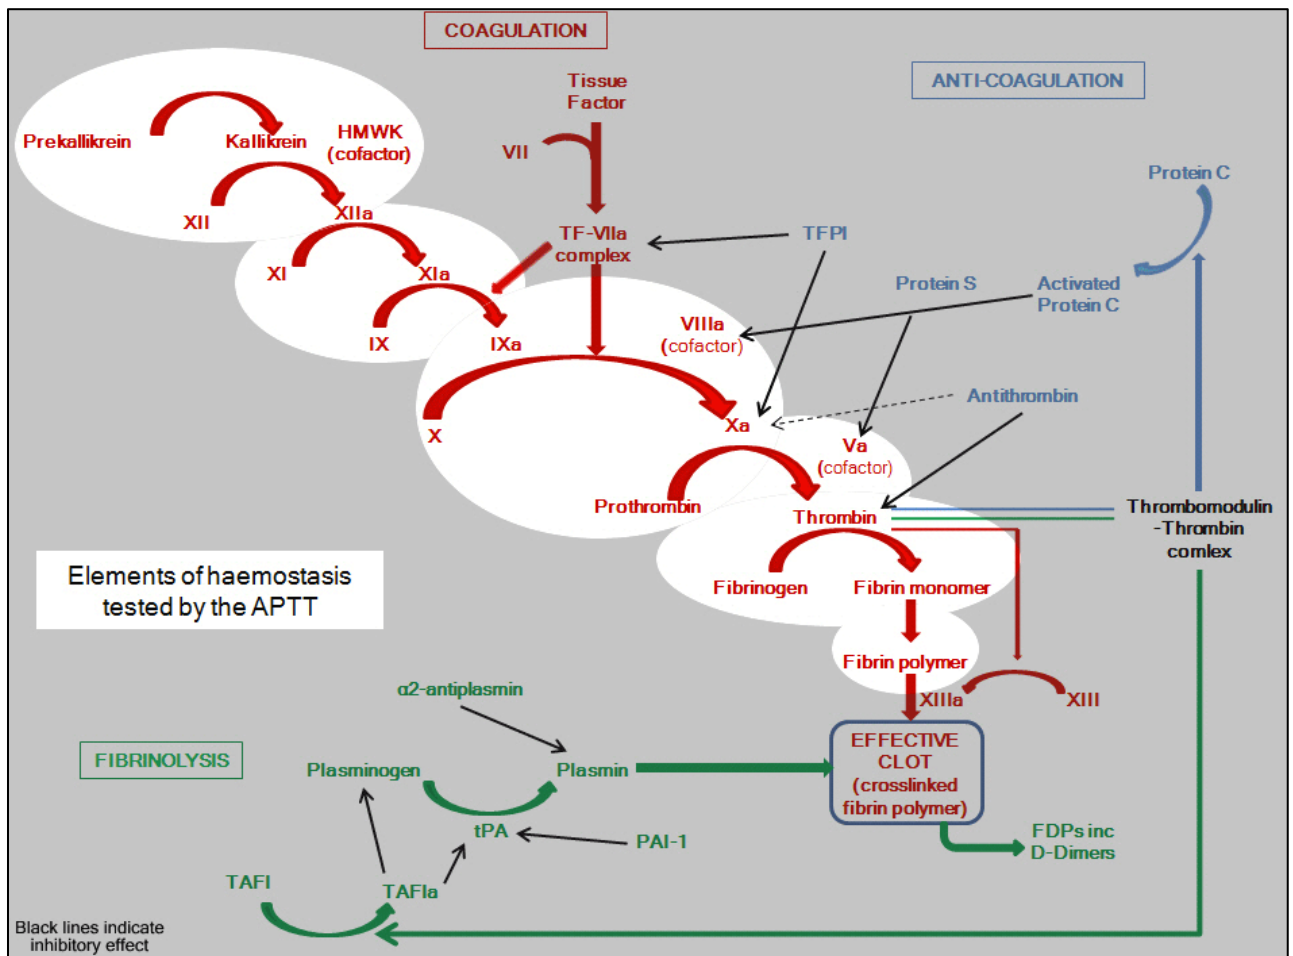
COAGULATION

ANTI-COAGULATION

Tissue Factor

VII

Prekallikrein

Kallikrein

HMWK (cofactor)

XII

XIIa

XI

XIa

IX

IXa

TF-VIIa complex

TFPI

Protein C

Protein S

Activated Protein C

VIIIa (cofactor)

Antithrombin

X

Xa

Va (cofactor)

Prothrombin

Thrombin

Thrombomodulin -Thrombin comlex

Elements of haemostasis tested by the APTT

Fibrinogen

Fibrin monomer

Fibrin polymer

XIIIa

XIII

α2-antiplasmin

FIBRINOLYSIS

Plasminogen

Plasmin

EFFECTIVE CLOT (crosslinked fibrin polymer)

tPA

PAI-1

FDPs inc D-Dimers

TAFI

TAFIa

Black lines indicate inhibitory effect